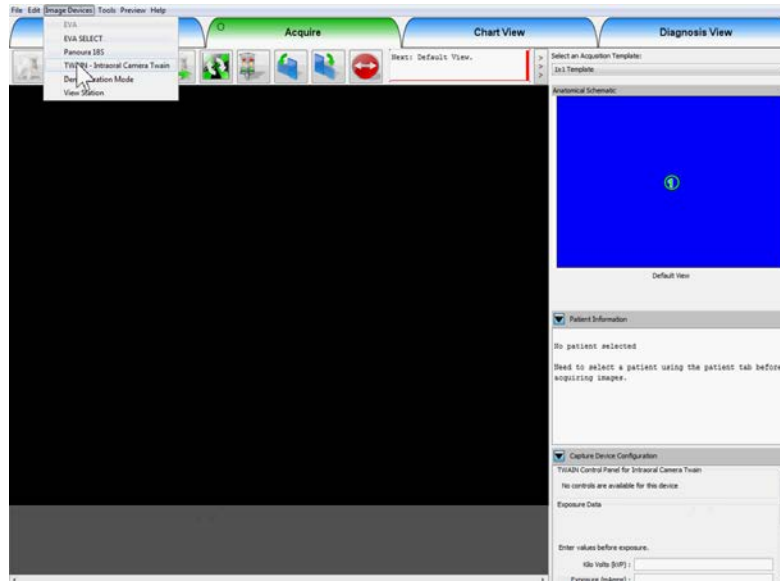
File Edit Image Devices Tools Preview Help

EVA
EVA SELECT
Panoura 18S
TW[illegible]N - Intraoral Camera Twain
Dem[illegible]ation Mode
View Station

Acquire

Chart View

Diagnosis View

Next: Default View.

Select an Acquisition Template:
1x1 Template

Anatomical Schematic

1

Default View

Patient Information

No patient selected

Need to select a patient using the patient tab before acquiring images.

Capture Device Configuration

TWAIN Control Panel for Intraoral Camera Twain

No controls are available for this device

Exposure Data

Enter values before exposure.

Kilo Volts (kVP) :

Exposure (mAsms) :